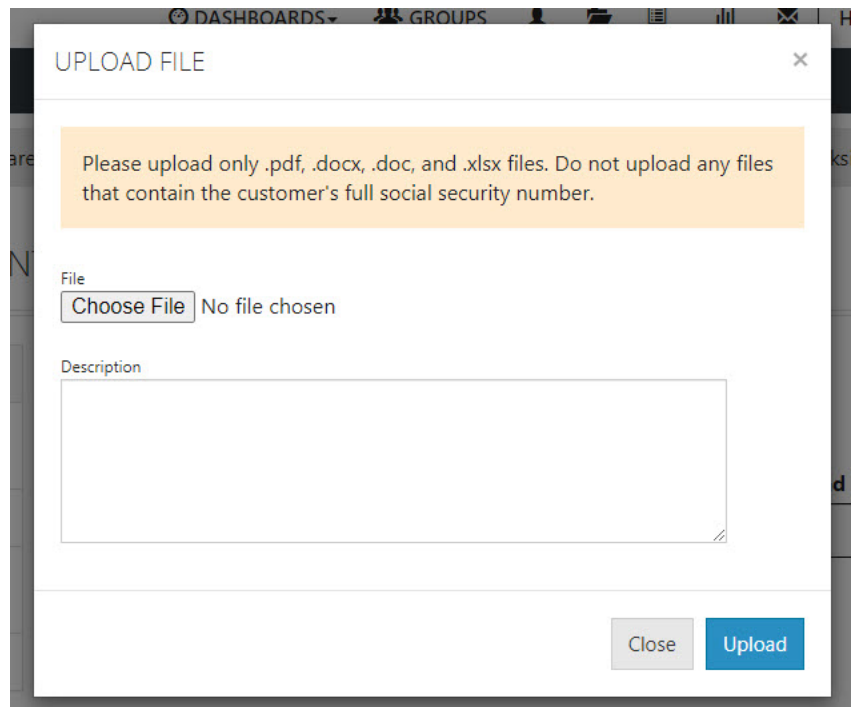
DASHBOARDS GROUPS

UPLOAD FILE

×

Please upload only .pdf, .docx, .doc, and .xlsx files. Do not upload any files that contain the customer's full social security number.

File

Choose File No file chosen

Description

Close

Upload